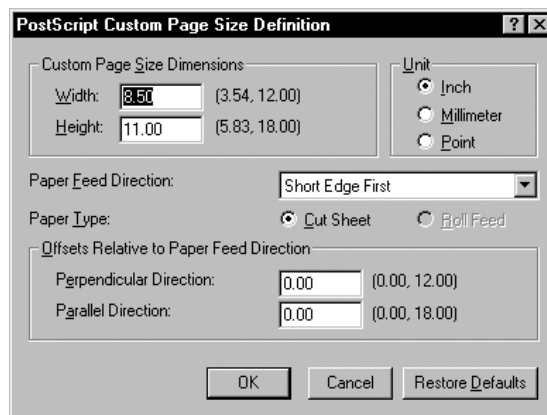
PostScript Custom Page Size Definition

? X

Custom Page Size Dimensions

Width: 8.50 (3.54, 12.00)

Height: 11.00 (5.83, 18.00)

Unit

Inch

Millimeter

Point

Paper Feed Direction: Short Edge First

Paper Type: Cut Sheet Roll Feed

Offsets Relative to Paper Feed Direction

Perpendicular Direction: 0.00 (0.00, 12.00)

Parallel Direction: 0.00 (0.00, 18.00)

OK Cancel Restore Defaults